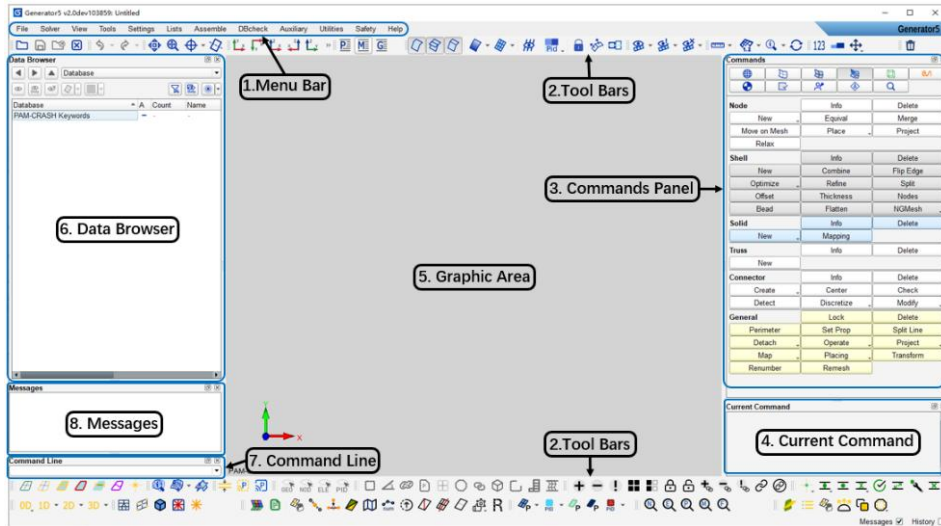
Generator5 v2.0dev103859: Untitled

File Solver View Tools Settings Lists Assemble DBcheck Auxiliary Utilities Safety Help

Generator5

1.Menu Bar

2.Tool Bars

Data Browser

Database

Database A Count Name
PAM-CRASH Keywords

6. Data Browser

Messages

8. Messages

Command Line

7. Command Line

5. Graphic Area

2.Tool Bars

Commands

Node
Info | Delete
New | Equival | Merge
Move on Mesh | Place | Project
Relax

Shell
Info | Delete
New | Combine | Flip Edge
Optimize | Refine | Split
Offset | Thickness | Nodes
Bead | Flatten | NGMesh

Solid
Info | Delete
New | Mapping

Truss
Info | Delete
New

Connector
Info | Delete
Create | Center | Check
Detect | Discretize | Modify

General
Lock | Delete
Perimeter | Set Prop | Split Line
Detach | Operate | Project
Map | Placing | Transform
Renumber | Remesh

3. Commands Panel

Current Command

4. Current Command

0D 1D 2D 3D

123

Messages History